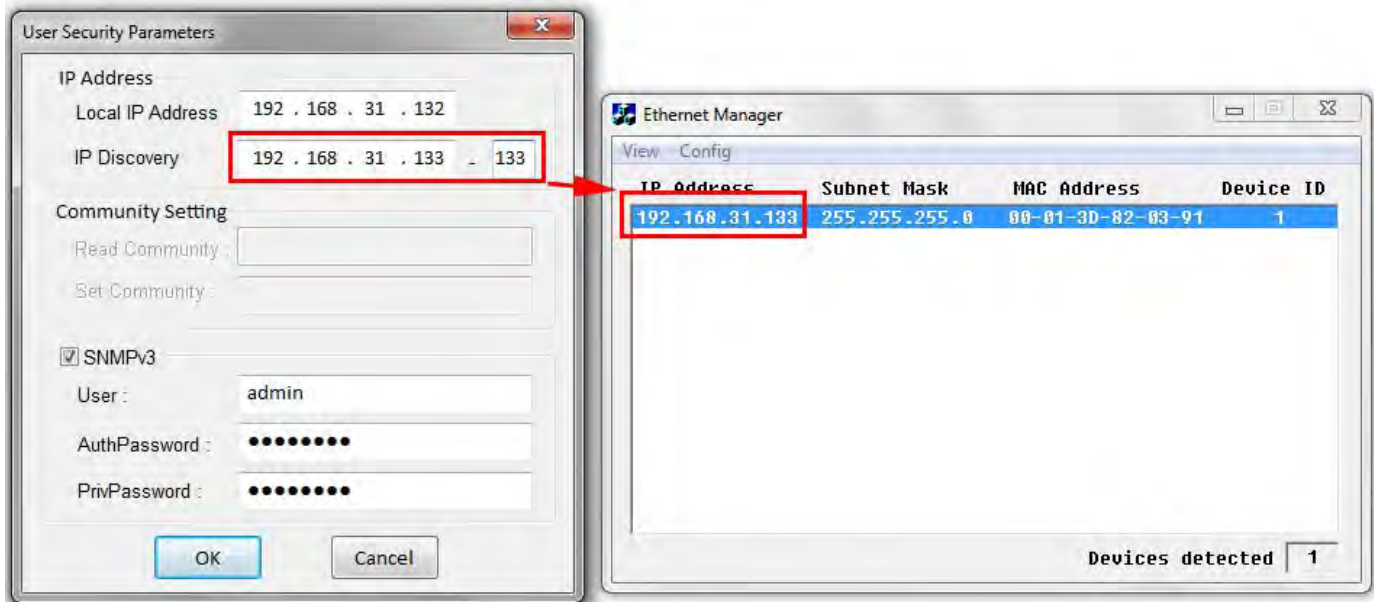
User Security Parameters

IP Address

Local IP Address 192 . 168 . 31 . 132

IP Discovery 192 . 168 . 31 . 133 - 133

Community Setting

Read Community :

Set Community :

☑ SNMPv3

User : admin

AuthPassword : ●●●●●●●●

PrivPassword : ●●●●●●●●

OK Cancel

Ethernet Manager

View Config

| IP Address | Subnet Mask | MAC Address | Device ID |
|---|---|---|---|
| 192.168.31.133 | 255.255.255.0 | 00-01-3D-82-03-91 | 1 |

Devices detected 1